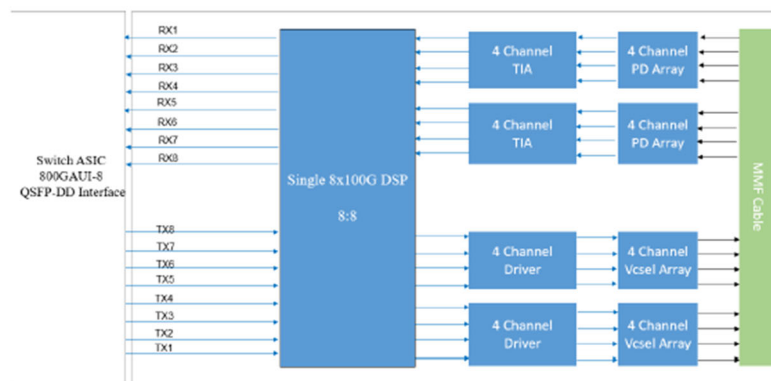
Switch ASIC
800GAUI-8
QSFP-DD Interface

RX1
RX2
RX3
RX4
RX5
RX6
RX7
RX8

TX8
TX7
TX6
TX5
TX4
TX3
TX2
TX1

Single 8x100G DSP

8:8

4 Channel
TIA

4 Channel
TIA

4 Channel
Driver

4 Channel
Driver

4 Channel
PD Array

4 Channel
PD Array

4 Channel
Vcsel Array

4 Channel
Vcsel Array

MMF Cable